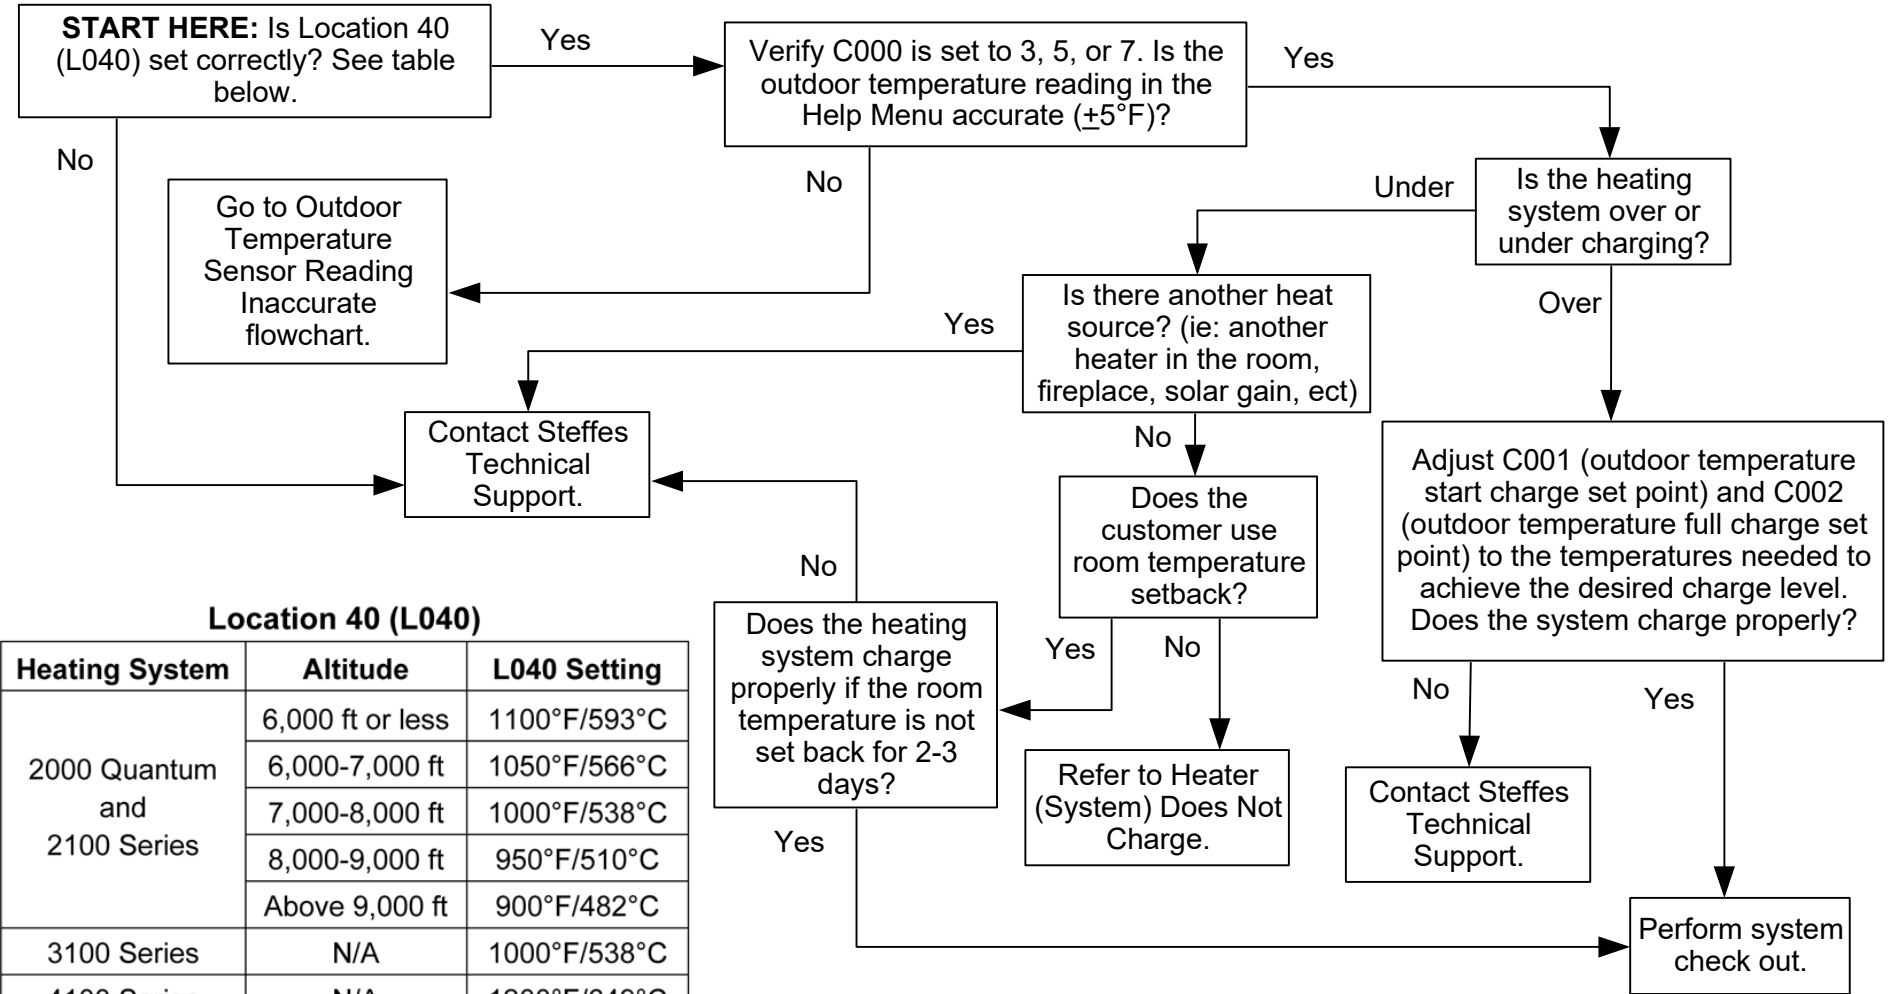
**START HERE:** Is Location 40 (L040) set correctly? See table below.

Yes

Verify C000 is set to 3, 5, or 7. Is the outdoor temperature reading in the Help Menu accurate ($\pm$5°F)?

Yes

No

Go to Outdoor Temperature Sensor Reading Inaccurate flowchart.

No

Under

Is the heating system over or under charging?

Is there another heat source? (ie: another heater in the room, fireplace, solar gain, ect)

Yes

Over

Contact Steffes Technical Support.

No

Does the customer use room temperature setback?

Adjust C001 (outdoor temperature start charge set point) and C002 (outdoor temperature full charge set point) to the temperatures needed to achieve the desired charge level. Does the system charge properly?

No

Location 40 (L040)

| Heating System | Altitude | L040 Setting |
|---|---|---|
| 2000 Quantum and 2100 Series | 6,000 ft or less | 1100°F/593°C |
| | 6,000-7,000 ft | 1050°F/566°C |
| | 7,000-8,000 ft | 1000°F/538°C |
| | 8,000-9,000 ft | 950°F/510°C |
| | Above 9,000 ft | 900°F/482°C |
| 3100 Series | N/A | 1000°F/538°C |
| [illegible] | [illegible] | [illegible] |

Does the heating system charge properly if the room temperature is not set back for 2-3 days?

Yes

No

No

Yes

Refer to Heater (System) Does Not Charge.

Contact Steffes Technical Support.

Yes

Perform system check out.